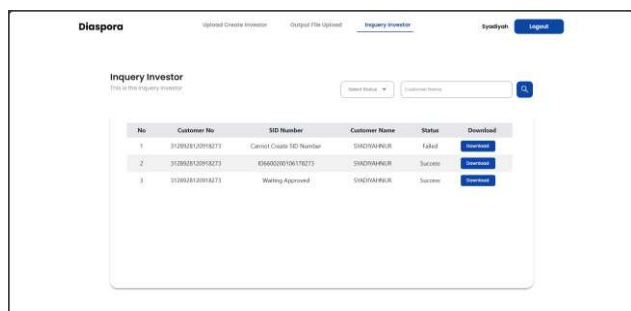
Diaspora

Upload Create Investor

Output File Upload

Inquery Investor

Syadiyah

Logout

Inquery Investor

This is the inquery investor

Select Status

Customer Name

| No | Customer No | SID Number | Customer Name | Status | Download |
|---|---|---|---|---|---|
| 1 | 3128928120918273 | Cannot Create SID Number | SYADIYAHNUR | Failed | Download |
| 2 | 3128928120918273 | IDS6002801061 78273 | SYADIYAHNUR | Success | Download |
| 3 | 3128928120918273 | Waiting Approved | SYADIYAHNUR | Success | Download |